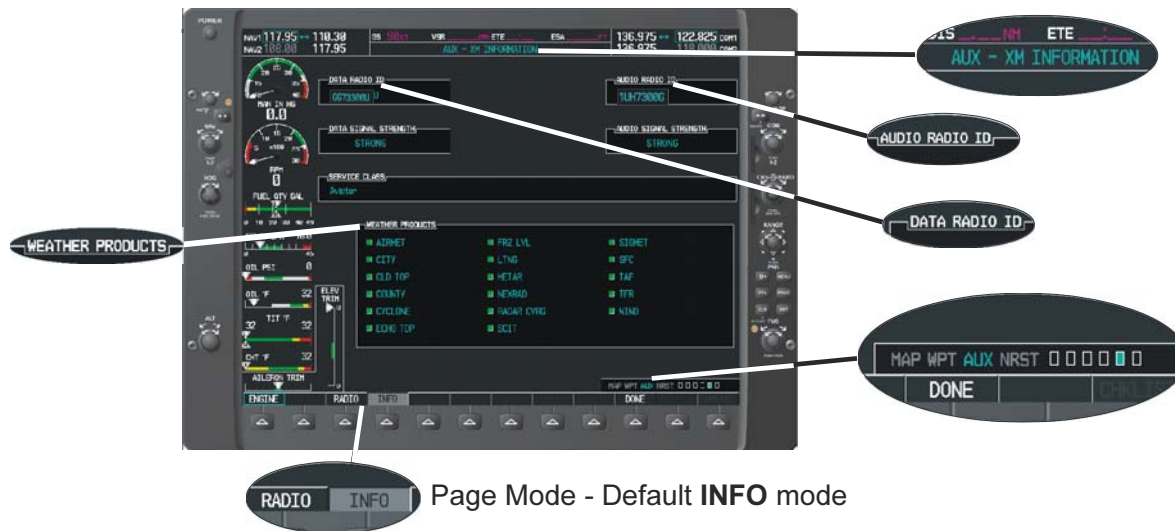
NAV1 117.95 ↔ 110.30
NAV2 108.00 117.95

AUX - XM INFORMATION

136.975 ↔ 122.825 COM1
136.975 118.000 COM2

DIS NM ETE

AUX - XM INFORMATION

MAN IN HG
0.0

RPM
0

FUEL QTY GAL

OIL PSI 0
OIL °F 32
TIT °F
32 32
CHT °F 32

ELEV TRIM

AILERON TRIM

DATA RADIO ID
GG73300U

AUDIO RADIO ID
1UH7300G

AUDIO RADIO ID

DATA SIGNAL STRENGTH
STRONG

AUDIO SIGNAL STRENGTH
STRONG

SERVICE CLASS
Aviator

DATA RADIO ID

WEATHER PRODUCTS

WEATHER PRODUCTS

| | | |
|---|---|---|
| AIRMET | FRZ LVL | SIGMET |
| CITY | LTNG | SFC |
| CLD TOP | METAR | TAF |
| COUNTY | NEXRAD | TFR |
| CYCLONE | RADAR CVRG | WIND |
| ECHO TOP | SCIT | |

MAP WPT AUX NRST

MAP WPT AUX NRST
DONE CHKLIST

ENGINE RADIO INFO DONE

RADIO INFO

Page Mode - Default **INFO** mode